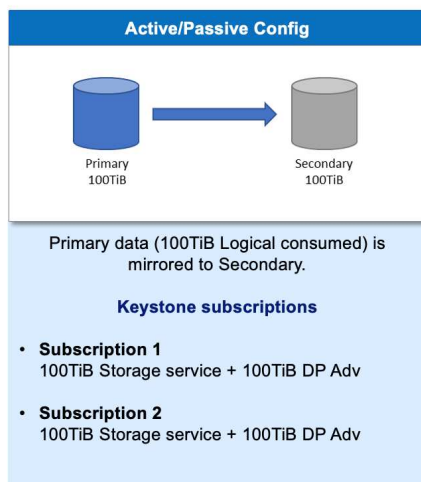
Active/Passive Config

Primary
100TiB

Secondary
100TiB

Primary data (100TiB Logical consumed) is mirrored to Secondary.

Keystone subscriptions

• Subscription 1
100TiB Storage service + 100TiB DP Adv

• Subscription 2
100TiB Storage service + 100TiB DP Adv